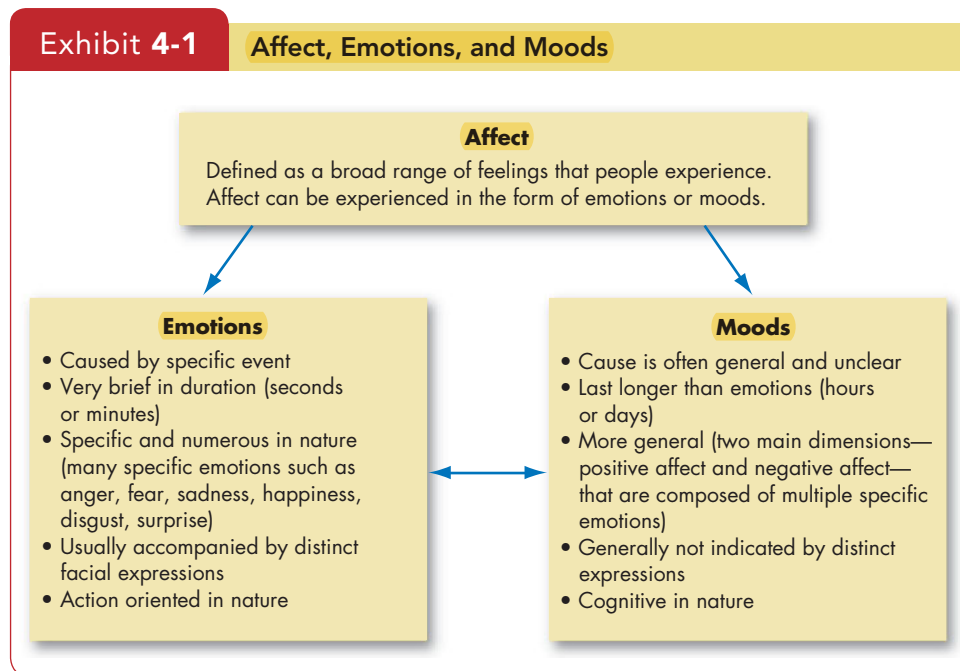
Exhibit 4-1 Affect, Emotions, and Moods

Affect
Defined as a broad range of feelings that people experience. Affect can be experienced in the form of emotions or moods.

Emotions
• Caused by specific event
• Very brief in duration (seconds or minutes)
• Specific and numerous in nature (many specific emotions such as anger, fear, sadness, happiness, disgust, surprise)
• Usually accompanied by distinct facial expressions
• Action oriented in nature

Moods
• Cause is often general and unclear
• Last longer than emotions (hours or days)
• More general (two main dimensions—positive affect and negative affect—that are composed of multiple specific emotions)
• Generally not indicated by distinct expressions
• Cognitive in nature